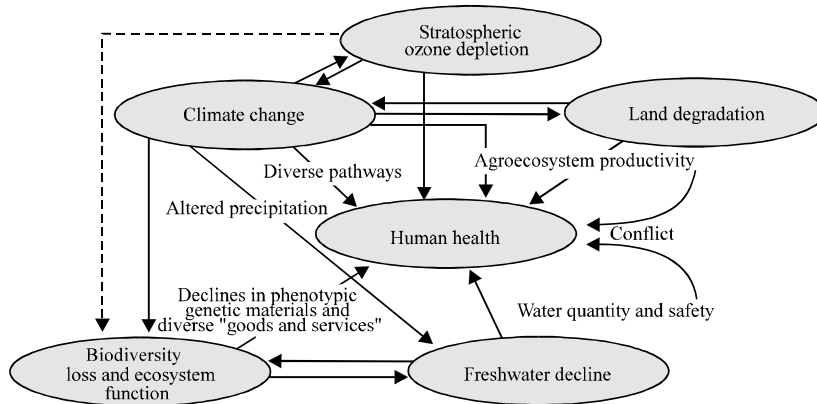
Stratospheric ozone depletion

Climate change

Land degradation

Diverse pathways

Agroecosystem productivity

Altered precipitation

Human health

Conflict

Declines in phenotypic genetic materials and diverse "goods and services"

Water quantity and safety

Biodiversity loss and ecosystem function

Freshwater decline